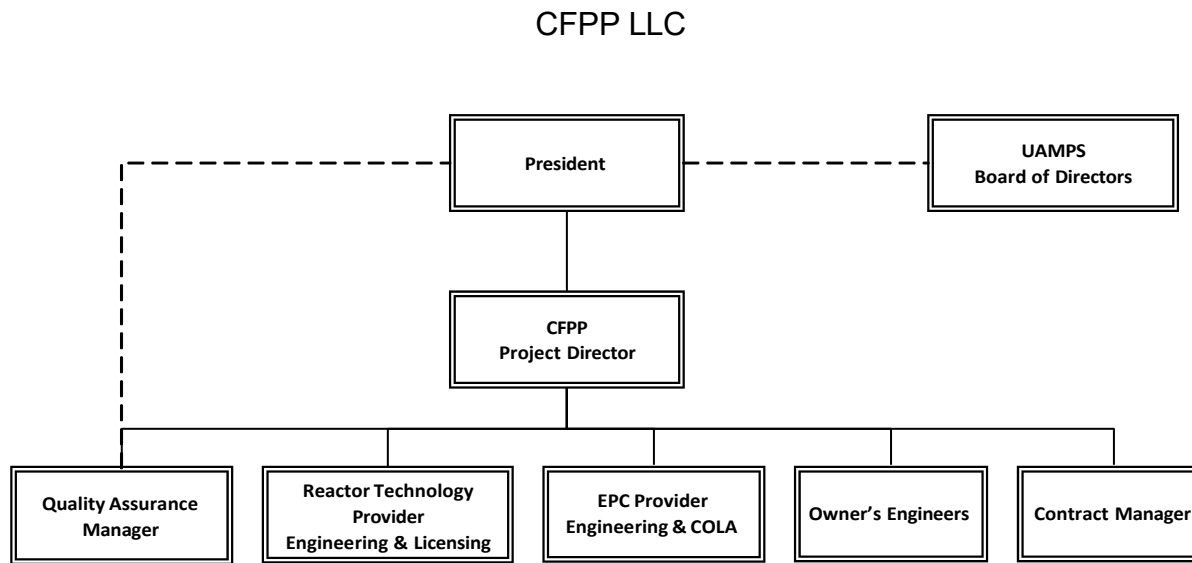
CFPP LLC

President

UAMPS
Board of Directors

CFPP
Project Director

Quality Assurance Manager

Reactor Technology Provider
Engineering & Licensing

EPC Provider
Engineering & COLA

Owner’s Engineers

Contract Manager